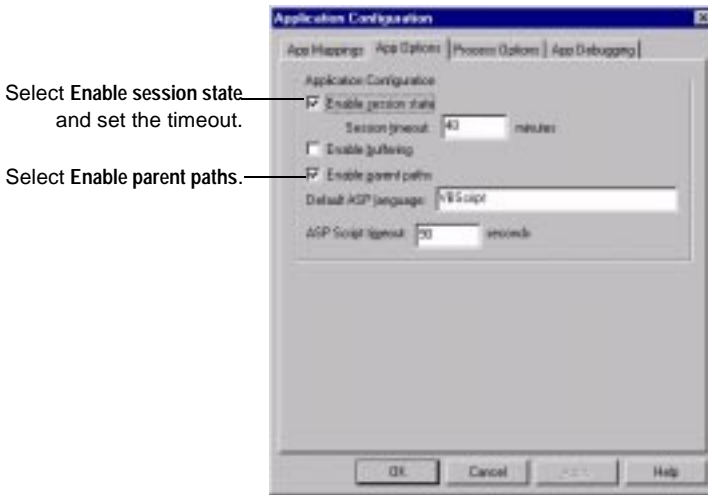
Select **Enable session state** and set the timeout.

Select **Enable parent paths**.

Application Configuration

App Mappings | App Options | Process Options | App Debugging

Application Configuration

Enable session state

Session timeout: 40 minutes

Enable buffering

Enable parent paths

Default ASP language: VBScript

ASP Script timeout: 90 seconds

OK | Cancel | Apply | Help